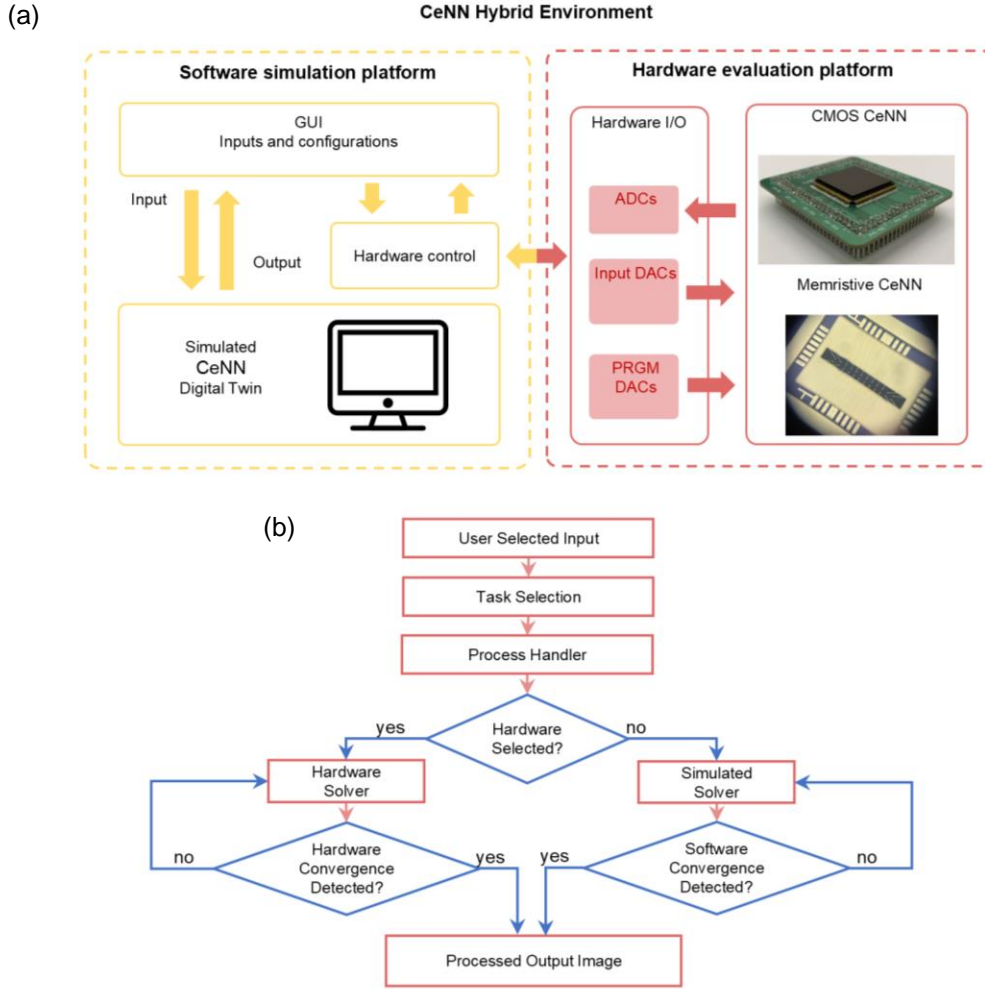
(a)

CeNN Hybrid Environment

Software simulation platform

GUI
Inputs and configurations

Input

Output

Hardware control

Simulated
CeNN
Digital Twin

Hardware evaluation platform

Hardware I/O

ADCs

Input DACs

PRGM DACs

CMOS CeNN

Memristive CeNN

(b)

User Selected Input

Task Selection

Process Handler

yes

Hardware Selected?

no

Hardware Solver

Simulated Solver

no

Hardware Convergence Detected?

yes

yes

Software Convergence Detected?

no

Processed Output Image